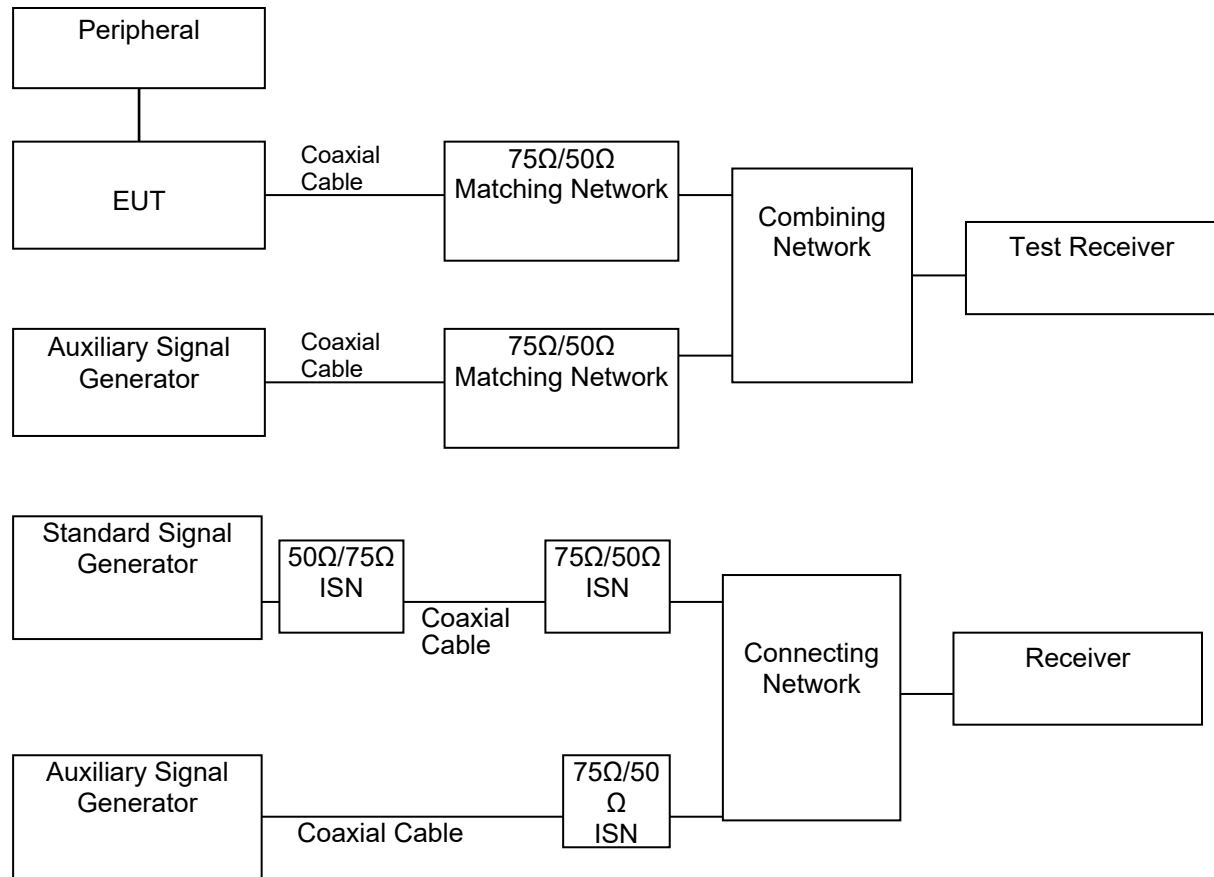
Peripheral

EUT

Coaxial Cable

75Ω/50Ω Matching Network

Combining Network

Test Receiver

Auxiliary Signal Generator

Coaxial Cable

75Ω/50Ω Matching Network

Standard Signal Generator

50Ω/75Ω ISN

Coaxial Cable

75Ω/50Ω ISN

Connecting Network

Receiver

Auxiliary Signal Generator

Coaxial Cable

75Ω/50 Ω ISN